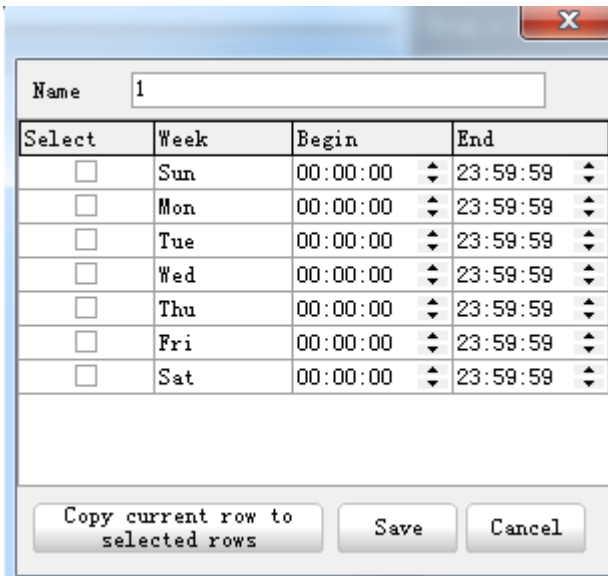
Name 1

| Select | Week | Begin | End |
|---|---|---|---|
| | Sun | 00:00:00 | 23:59:59 |
| | Mon | 00:00:00 | 23:59:59 |
| | Tue | 00:00:00 | 23:59:59 |
| | Wed | 00:00:00 | 23:59:59 |
| | Thu | 00:00:00 | 23:59:59 |
| | Fri | 00:00:00 | 23:59:59 |
| | Sat | 00:00:00 | 23:59:59 |

Copy current row to selected rows

Save

Cancel